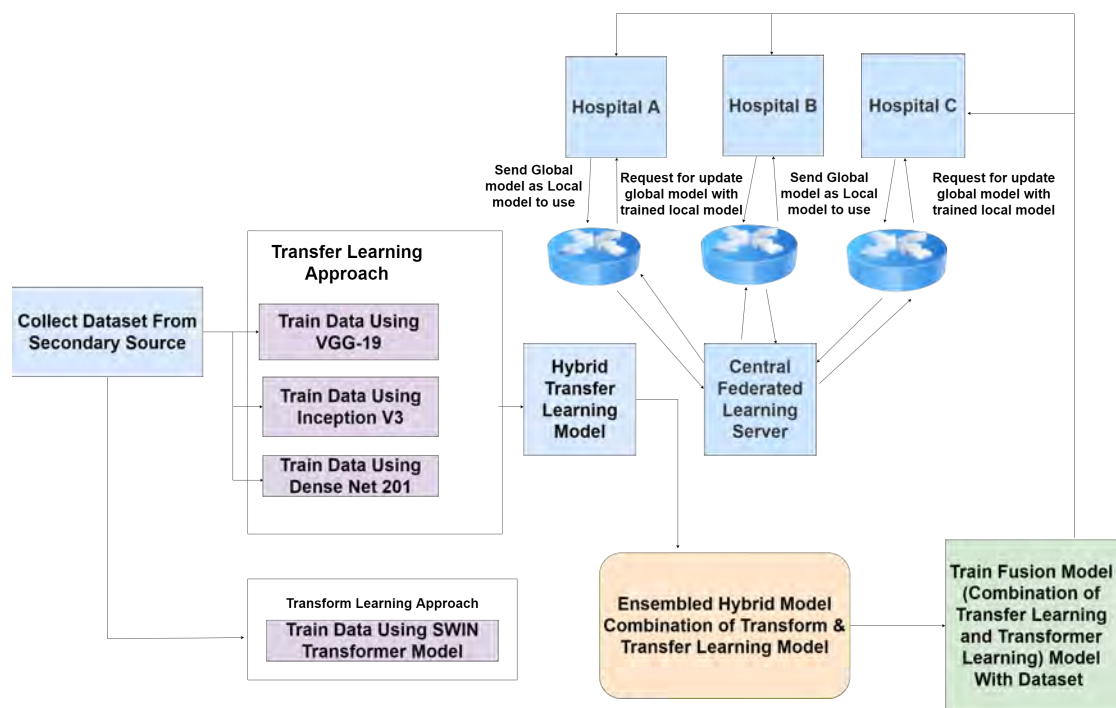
Hospital A

Hospital B

Hospital C

Send Global model as Local model to use

Request for update global model with trained local model

Send Global model as Local model to use

Request for update global model with trained local model

Transfer Learning Approach

Collect Dataset From Secondary Source

Train Data Using VGG-19

Train Data Using Inception V3

Train Data Using Dense Net 201

Hybrid Transfer Learning Model

Central Federated Learning Server

Transform Learning Approach

Train Data Using SWIN Transformer Model

Ensembled Hybrid Model Combination of Transform & Transfer Learning Model

Train Fusion Model (Combination of Transfer Learning and Transformer Learning) Model With Dataset